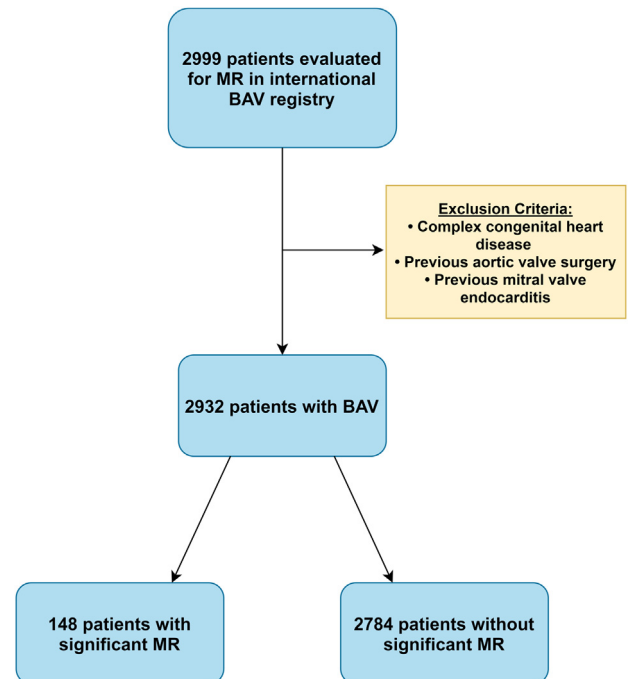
2999 patients evaluated for MR in international BAV registry

Exclusion Criteria:
• Complex congenital heart disease
• Previous aortic valve surgery
• Previous mitral valve endocarditis

2932 patients with BAV

148 patients with significant MR

2784 patients without significant MR